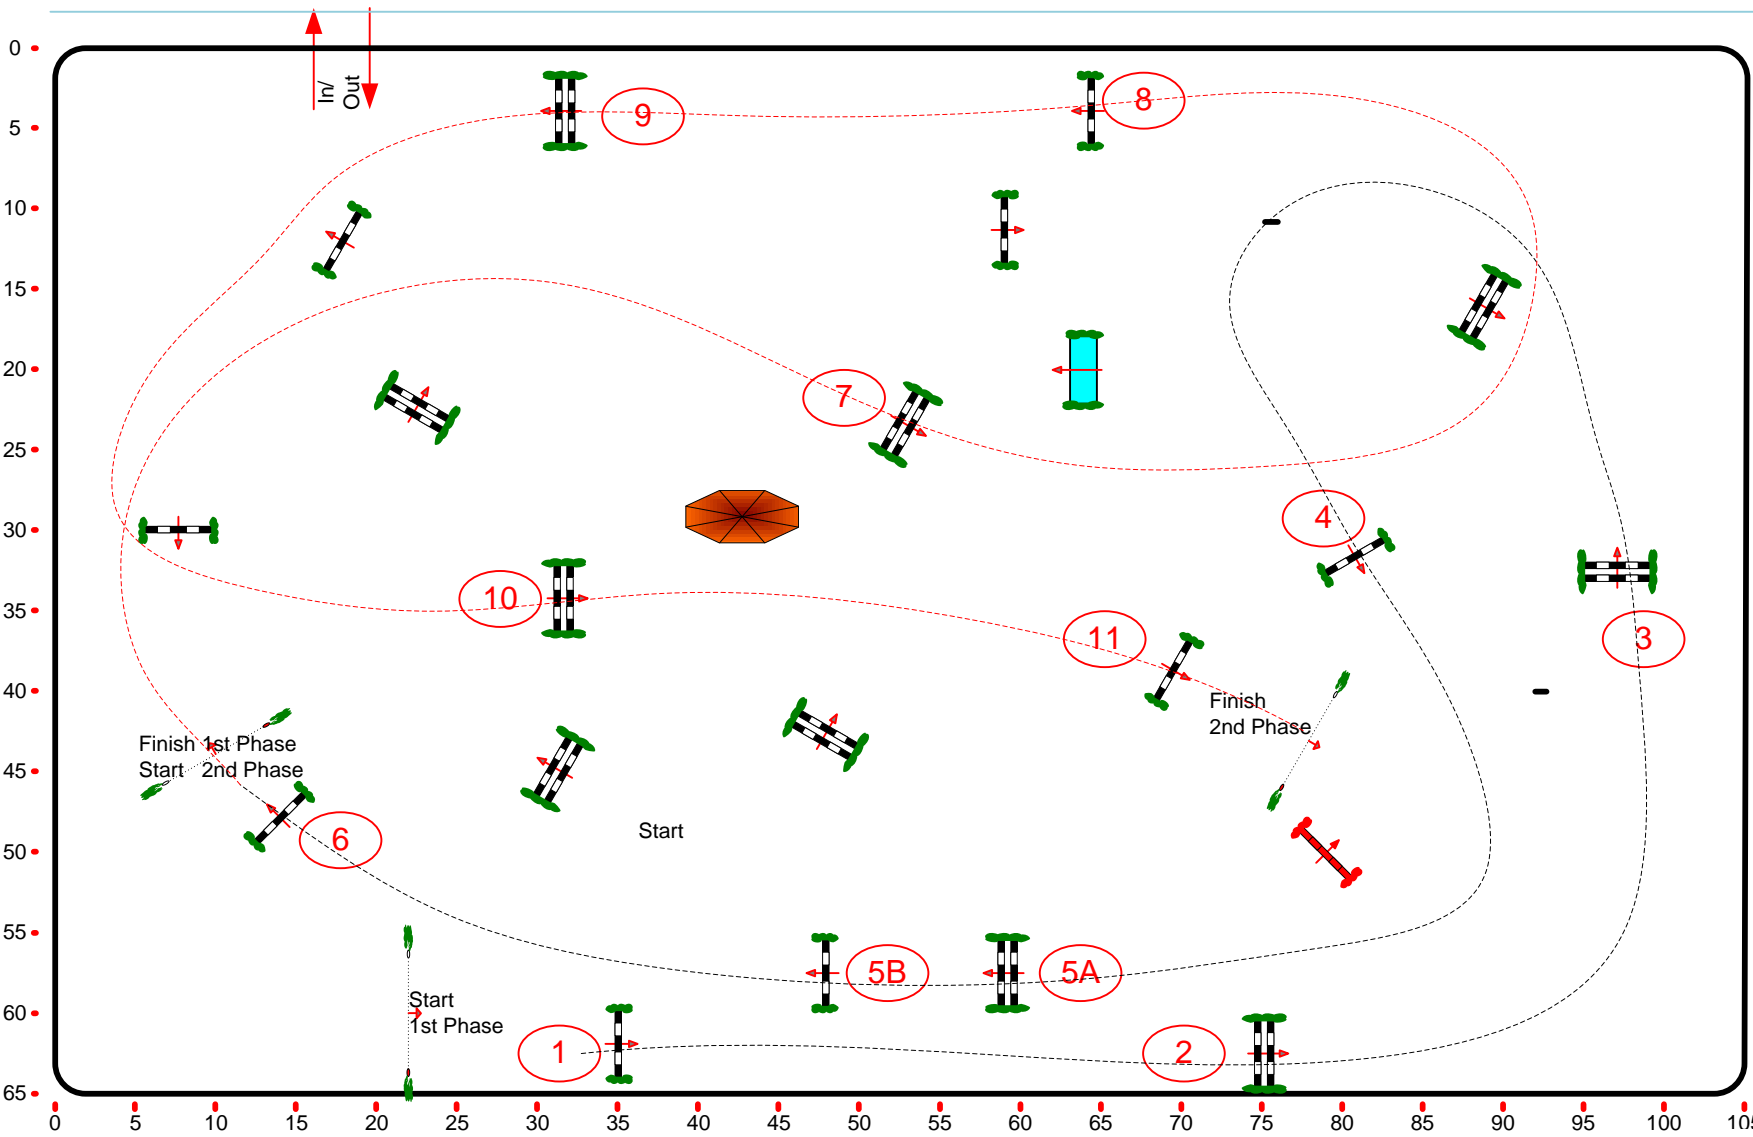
In/
Out

0
5
10
15
20
25
30
35
40
45
50
55
60
65

9
8
7
4
3
10
11
6
5B
5A
1
2

Finish
2nd Phase

Finish 1st Phase
Start 2nd Phase

Start

Start
1st Phase

0 5 10 15 20 25 30 35 40 45 50 55 60 65 70 75 80 85 90 95 100 10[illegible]